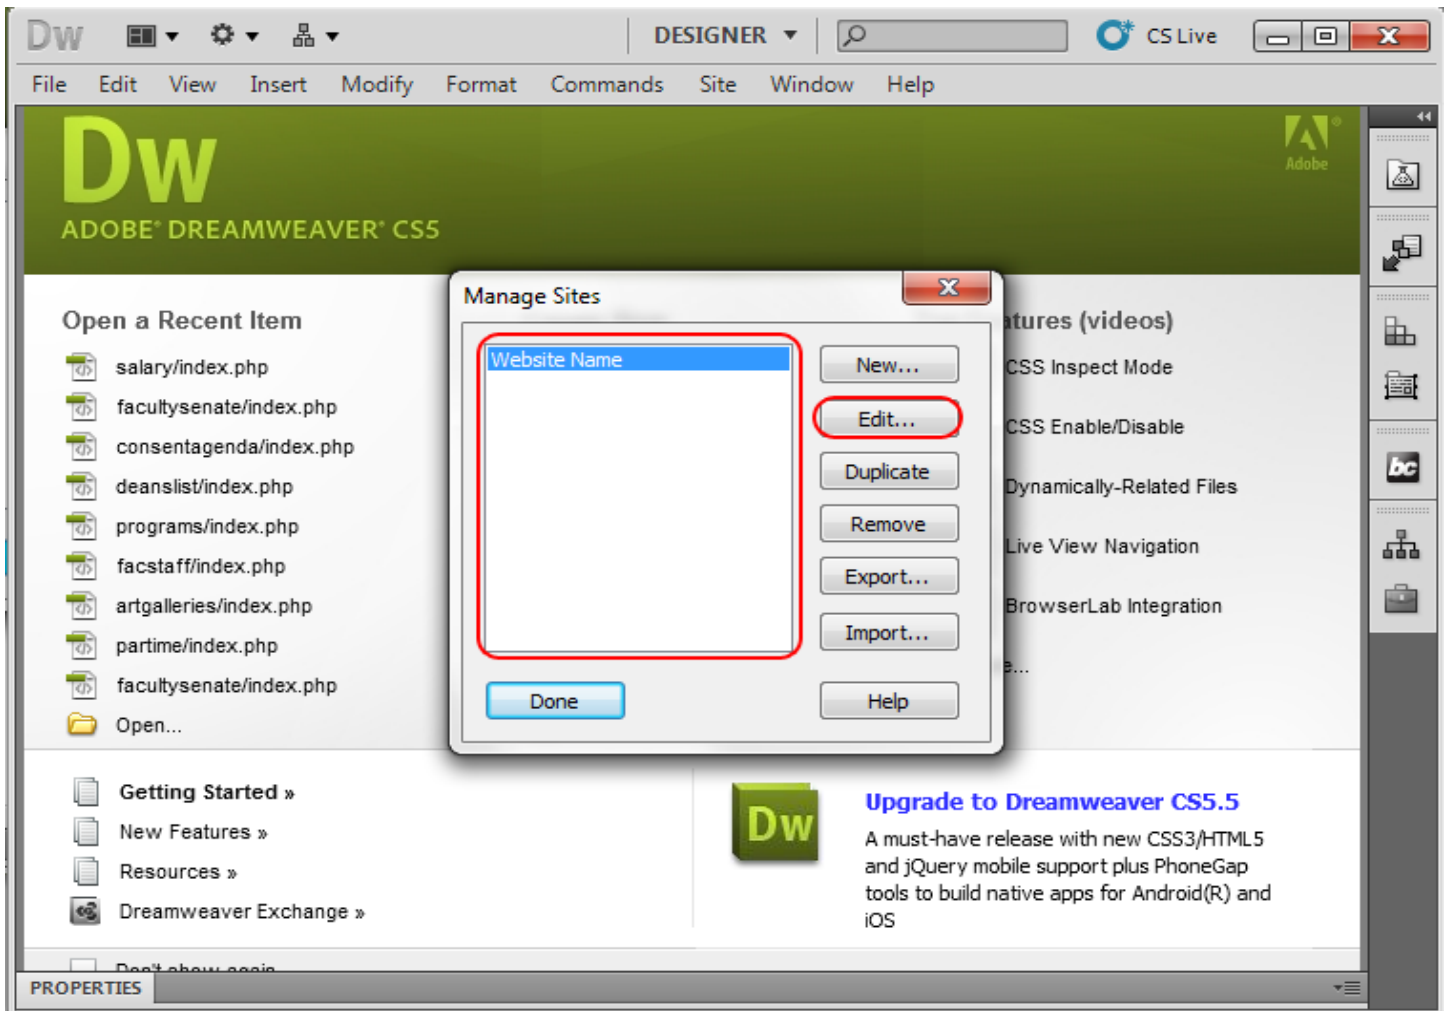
Dw DESIGNER CS Live

File Edit View Insert Modify Format Commands Site Window Help

Dw
ADOBE® DREAMWEAVER® CS5

Adobe

Open a Recent Item
salary/index.php
facultysenate/index.php
consentagenda/index.php
deanslist/index.php
programs/index.php
facstaff/index.php
artgalleries/index.php
partime/index.php
facultysenate/index.php
Open...

Manage Sites
Website Name
New...
Edit...
Duplicate
Remove
Export...
Import...
Done
Help

atures (videos)
CSS Inspect Mode
CSS Enable/Disable
Dynamically-Related Files
Live View Navigation
BrowserLab Integration
e...

Getting Started »
New Features »
Resources »
Dreamweaver Exchange »

Dw
Upgrade to Dreamweaver CS5.5
A must-have release with new CSS3/HTML5 and jQuery mobile support plus PhoneGap tools to build native apps for Android(R) and iOS

Don't show again

PROPERTIES